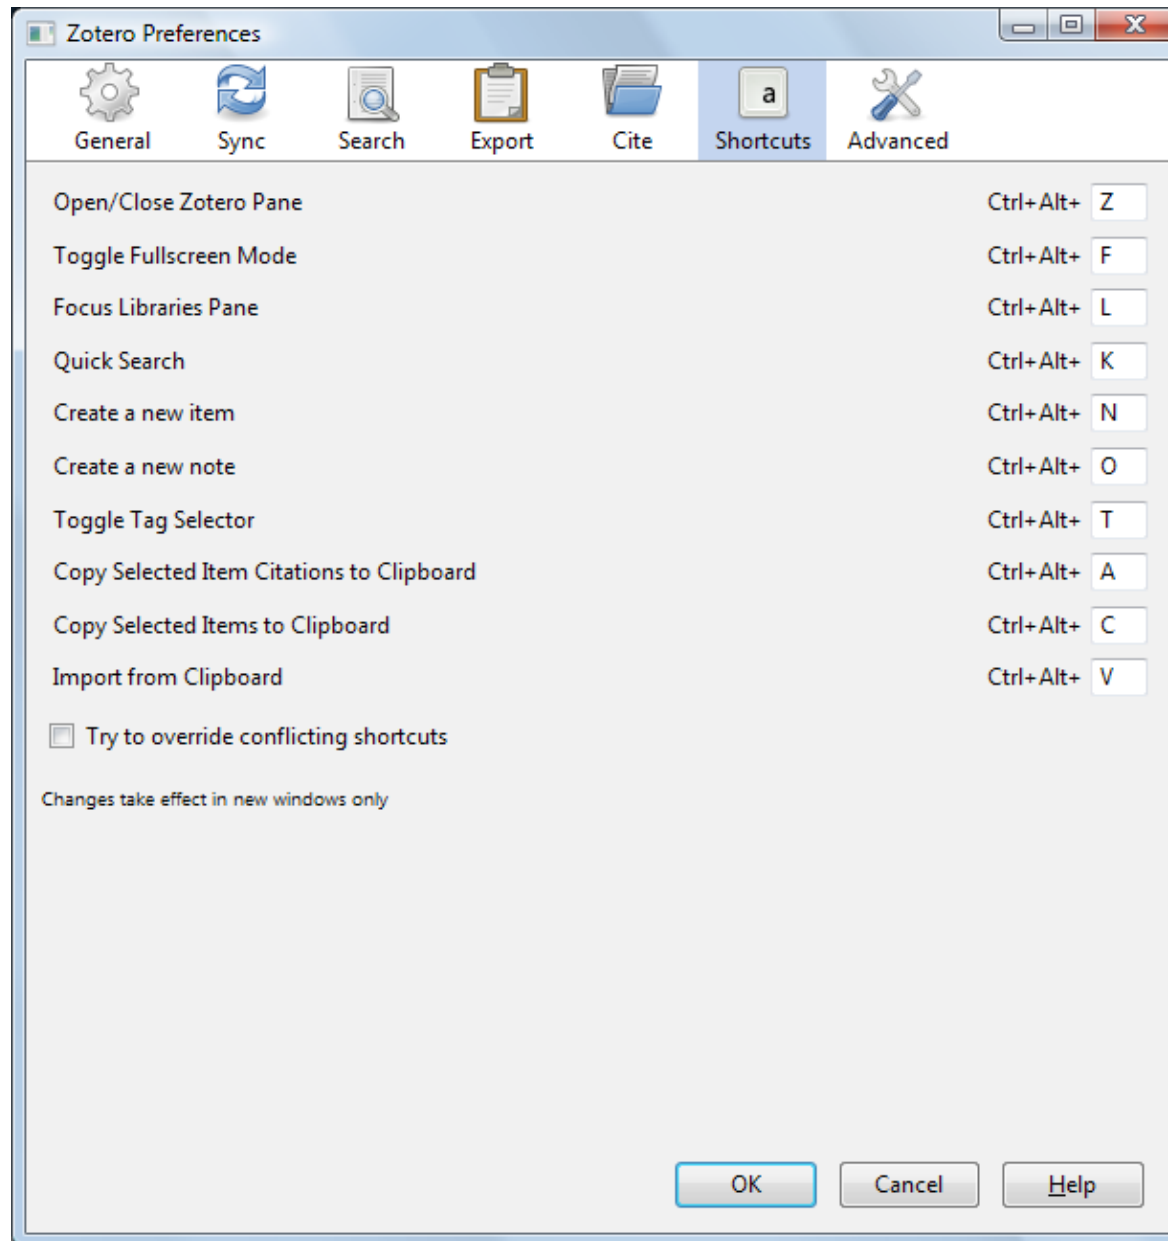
Zotero Preferences

General Sync Search Export Cite a Shortcuts Advanced

| | |
|---|---|
| Open/Close Zotero Pane | Ctrl+Alt+ Z |
| Toggle Fullscreen Mode | Ctrl+Alt+ F |
| Focus Libraries Pane | Ctrl+Alt+ L |
| Quick Search | Ctrl+Alt+ K |
| Create a new item | Ctrl+Alt+ N |
| Create a new note | Ctrl+Alt+ O |
| Toggle Tag Selector | Ctrl+Alt+ T |
| Copy Selected Item Citations to Clipboard | Ctrl+Alt+ A |
| Copy Selected Items to Clipboard | Ctrl+Alt+ C |
| Import from Clipboard | Ctrl+Alt+ V |

Try to override conflicting shortcuts

Changes take effect in new windows only

OK Cancel Help